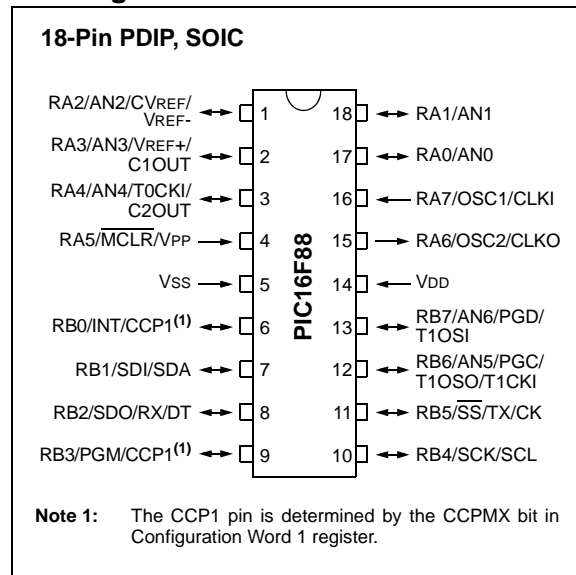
18-Pin PDIP, SOIC

RA2/AN2/CVREF/VREF- 1
RA3/AN3/VREF+/C1OUT 2
RA4/AN4/T0CKI/C2OUT 3
RA5/$\overline{MCLR}$/VPP 4
VSS 5
RB0/INT/CCP1$^{(1)}$ 6
RB1/SDI/SDA 7
RB2/SDO/RX/DT 8
RB3/PGM/CCP1$^{(1)}$ 9

PIC16F88

18 RA1/AN1
17 RA0/AN0
16 RA7/OSC1/CLKI
15 RA6/OSC2/CLKO
14 VDD
13 RB7/AN6/PGD/T1OSI
12 RB6/AN5/PGC/T1OSO/T1CKI
11 RB5/$\overline{SS}$/TX/CK
10 RB4/SCK/SCL

Note 1: The CCP1 pin is determined by the CCPMX bit in Configuration Word 1 register.